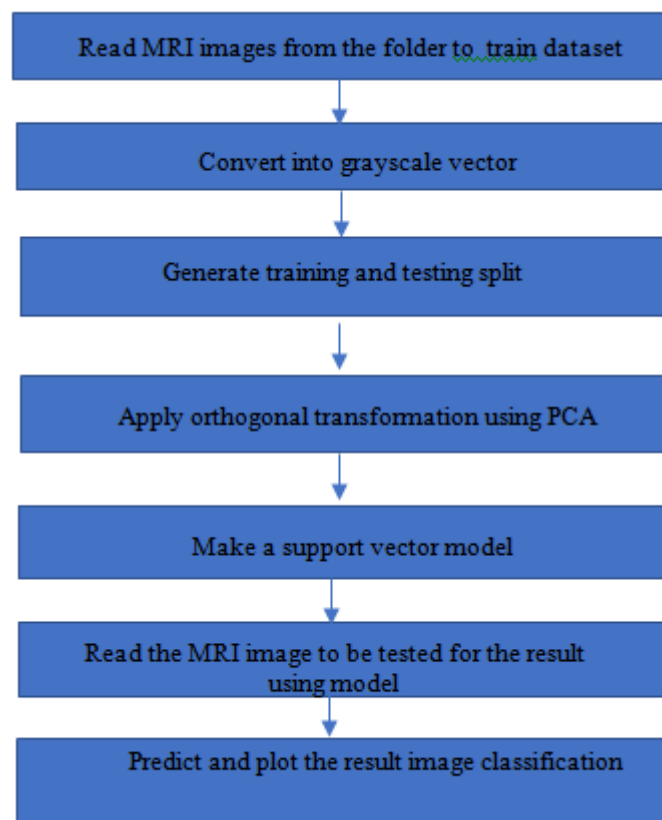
Read MRI images from the folder to train dataset

Convert into grayscale vector

Generate training and testing split

Apply orthogonal transformation using PCA

Make a support vector model

Read the MRI image to be tested for the result using model

Predict and plot the result image classification